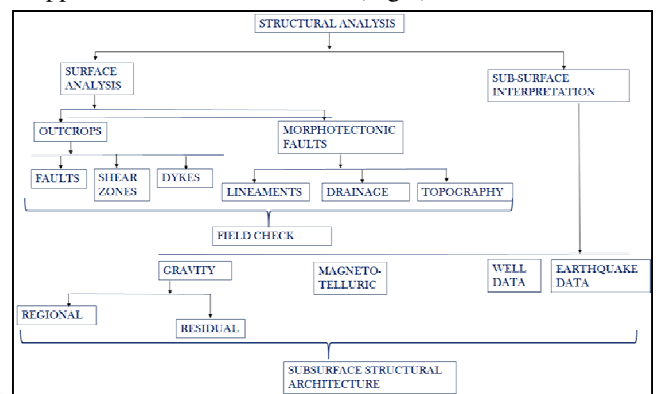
STRUCTURAL ANALYSIS

SURFACE ANALYSIS

SUB-SURFACE INTERPRETATION

OUTCROPS

MORPHOTECTONIC FAULTS

FAULTS

SHEAR ZONES

DYKES

LINEAMENTS

DRAINAGE

TOPOGRAPHY

FIELD CHECK

GRAVITY

MAGNETO-TELLURIC

WELL DATA

EARTHQUAKE DATA

REGIONAL

RESIDUAL

SUBSURFACE STRUCTURAL ARCHITECTURE